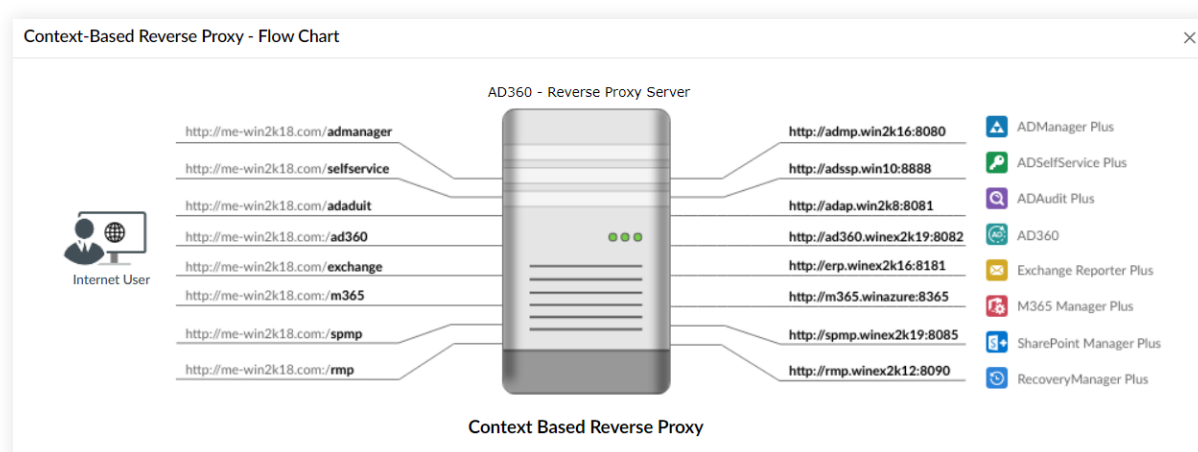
Context-Based Reverse Proxy - Flow Chart

×

AD360 - Reverse Proxy Server

Internet User

http://me-win2k18.com/admanager
http://me-win2k18.com/selfservice
http://me-win2k18.com/adaduit
http://me-win2k18.com:/ad360
http://me-win2k18.com/exchange
http://me-win2k18.com:/m365
http://me-win2k18.com:/spmp
http://me-win2k18.com:/rmp

http://admp.win2k16:8080
http://adssp.win10:8888
http://adap.win2k8:8081
http://ad360.winex2k19:8082
http://erp.winex2k16:8181
http://m365.winazure:8365
http://spmp.winex2k19:8085
http://rmp.winex2k12:8090

ADManager Plus
ADSelfService Plus
ADAudit Plus
AD360
Exchange Reporter Plus
M365 Manager Plus
SharePoint Manager Plus
RecoveryManager Plus

Context Based Reverse Proxy